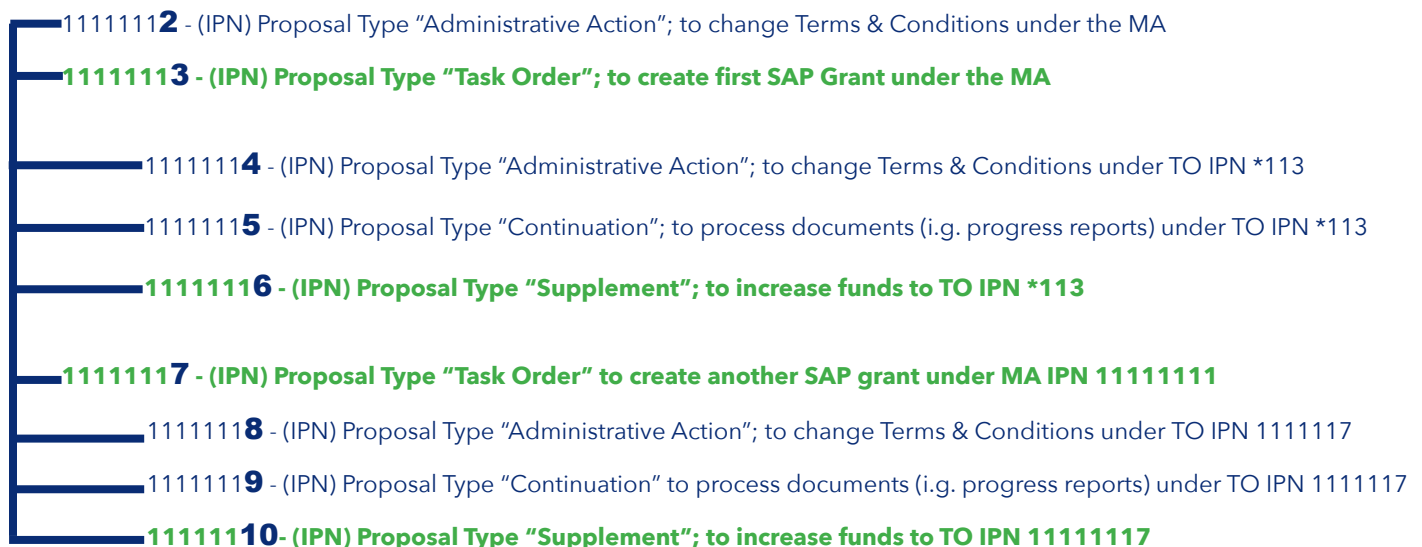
11111112 - (IPN) Proposal Type “Administrative Action”; to change Terms & Conditions under the MA

11111113 - (IPN) Proposal Type “Task Order”; to create first SAP Grant under the MA

11111114 - (IPN) Proposal Type “Administrative Action”; to change Terms & Conditions under TO IPN *113

11111115 - (IPN) Proposal Type “Continuation”; to process documents (i.g. progress reports) under TO IPN *113

11111116 - (IPN) Proposal Type “Supplement”; to increase funds to TO IPN *113

11111117 - (IPN) Proposal Type “Task Order” to create another SAP grant under MA IPN 11111111

11111118 - (IPN) Proposal Type “Administrative Action”; to change Terms & Conditions under TO IPN 1111117

11111119 - (IPN) Proposal Type “Continuation” to process documents (i.g. progress reports) under TO IPN 1111117

111111110- (IPN) Proposal Type “Supplement”; to increase funds to TO IPN 11111117